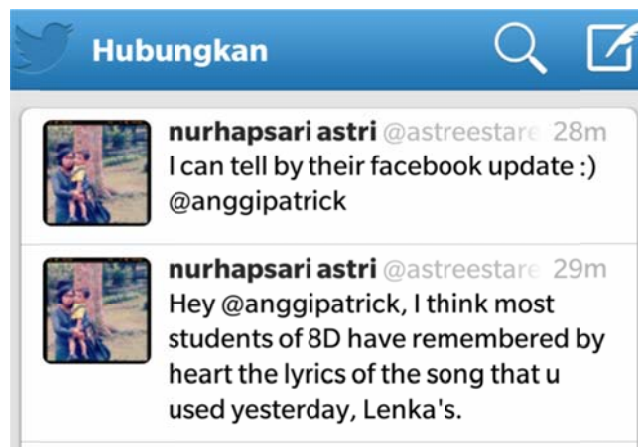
Hubungkan

nurhapsari astri @astreestare 28m
I can tell by their facebook update :)
@anggipatrick

nurhapsari astri @astreestare 29m
Hey @anggipatrick, I think most students of 8D have remembered by heart the lyrics of the song that u used yesterday, Lenka's.